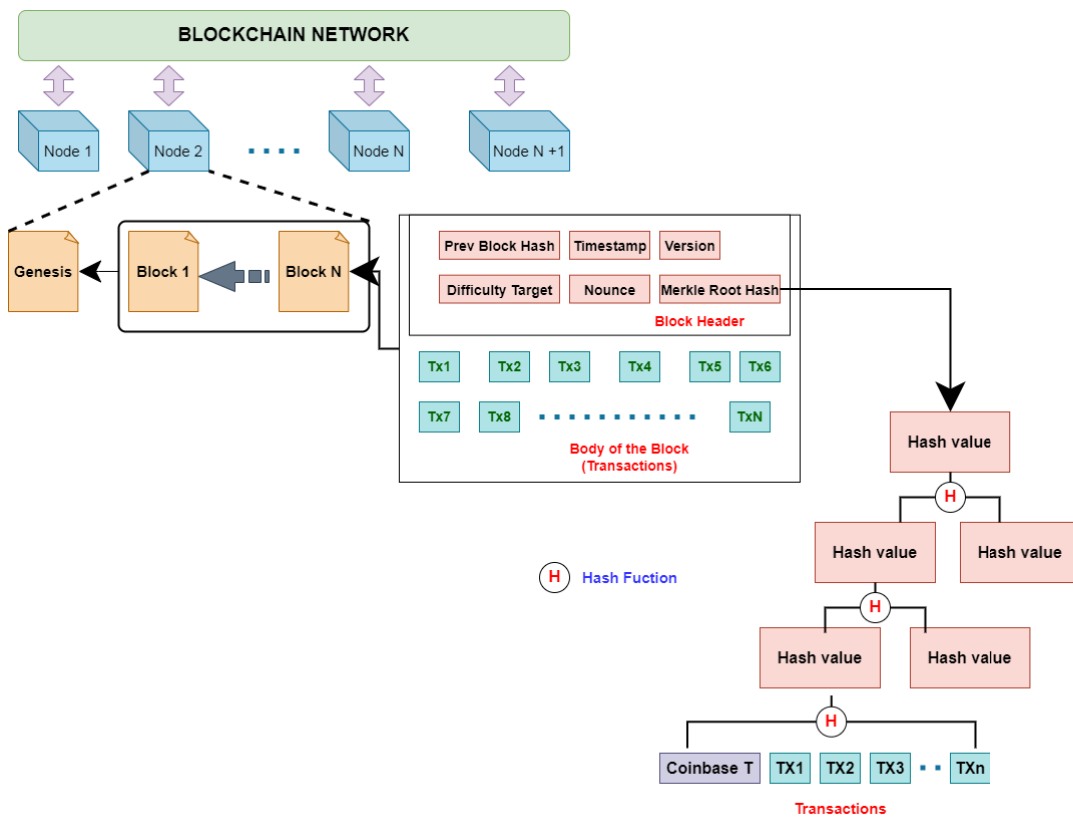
BLOCKCHAIN NETWORK

Node 1
Node 2
Node N
Node N +1

Genesis
Block 1
Block N

Prev Block Hash
Timestamp
Version
Difficulty Target
Nounce
Merkle Root Hash
Block Header

Tx1
Tx2
Tx3
Tx4
Tx5
Tx6
Tx7
Tx8
TxN
Body of the Block (Transactions)

Hash value
H
Hash value
Hash value
H
Hash value
Hash value
H

H Hash Fuction

Coinbase T
TX1
TX2
TX3
TXn
Transactions